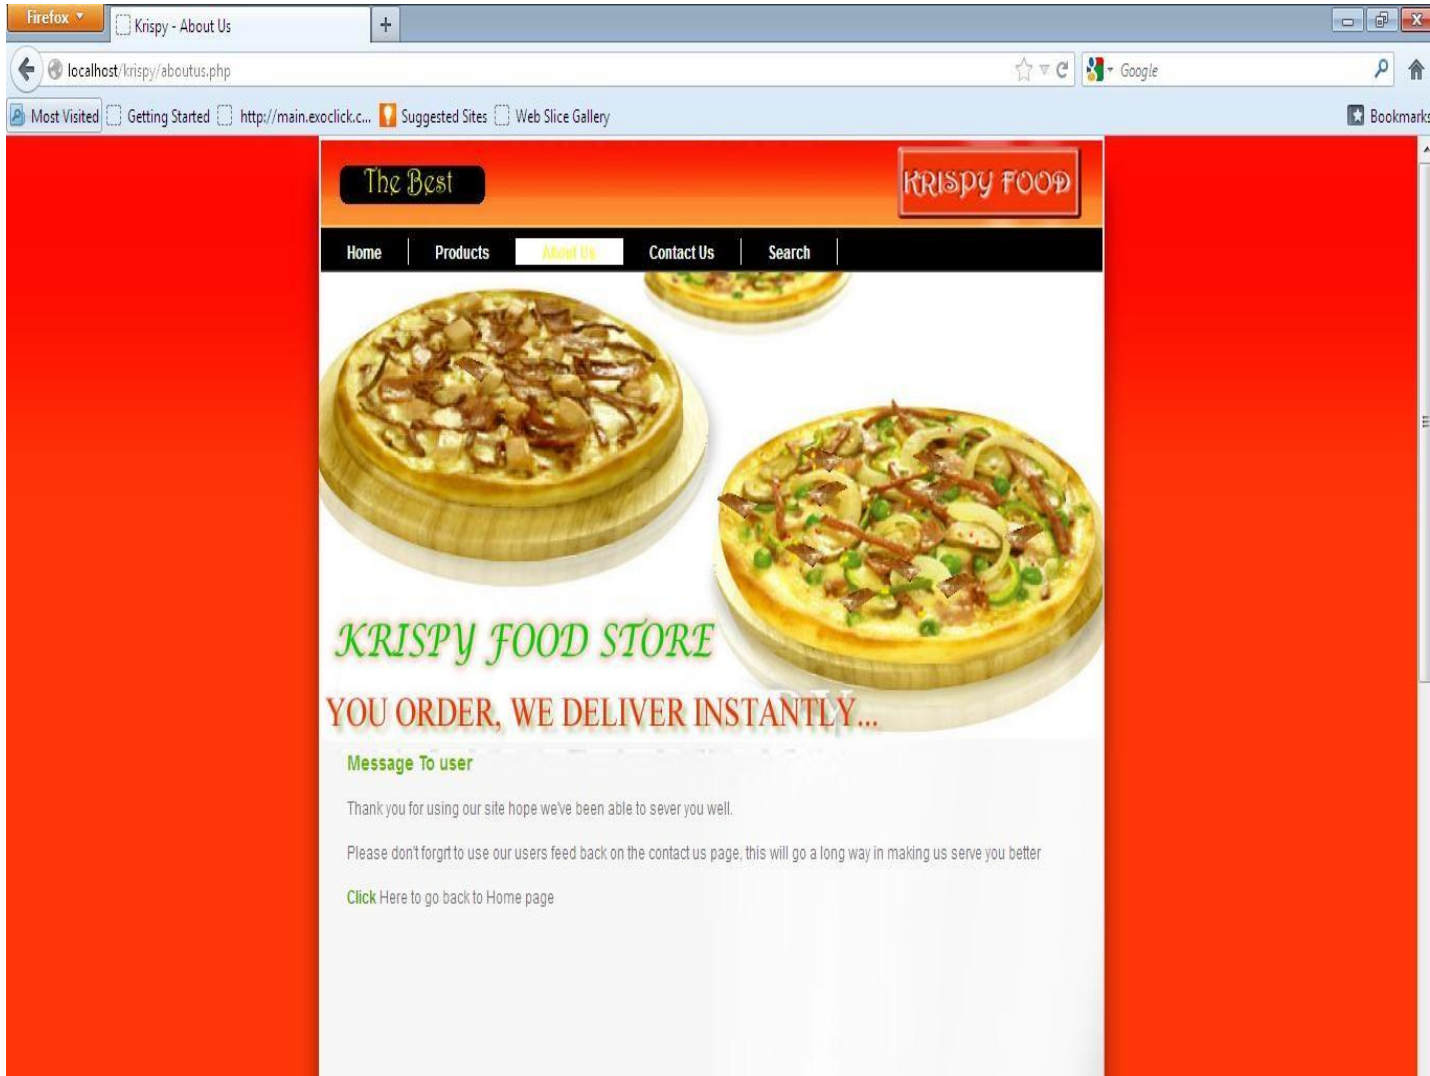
Firefox
Krispy - About Us
+
localhost/krispy/aboutus.php
Google
Most Visited
Getting Started
http://main.exoclick.c...
Suggested Sites
Web Slice Gallery
Bookmarks

The Best
KRISPY FOOD

Home
Products
About Us
Contact Us
Search

KRISPY FOOD STORE
YOU ORDER, WE DELIVER INSTANTLY...

Message To user

Thank you for using our site hope we've been able to sever you well.

Please don't forgrt to use our users feed back on the contact us page, this will go a long way in making us serve you better

Click Here to go back to Home page